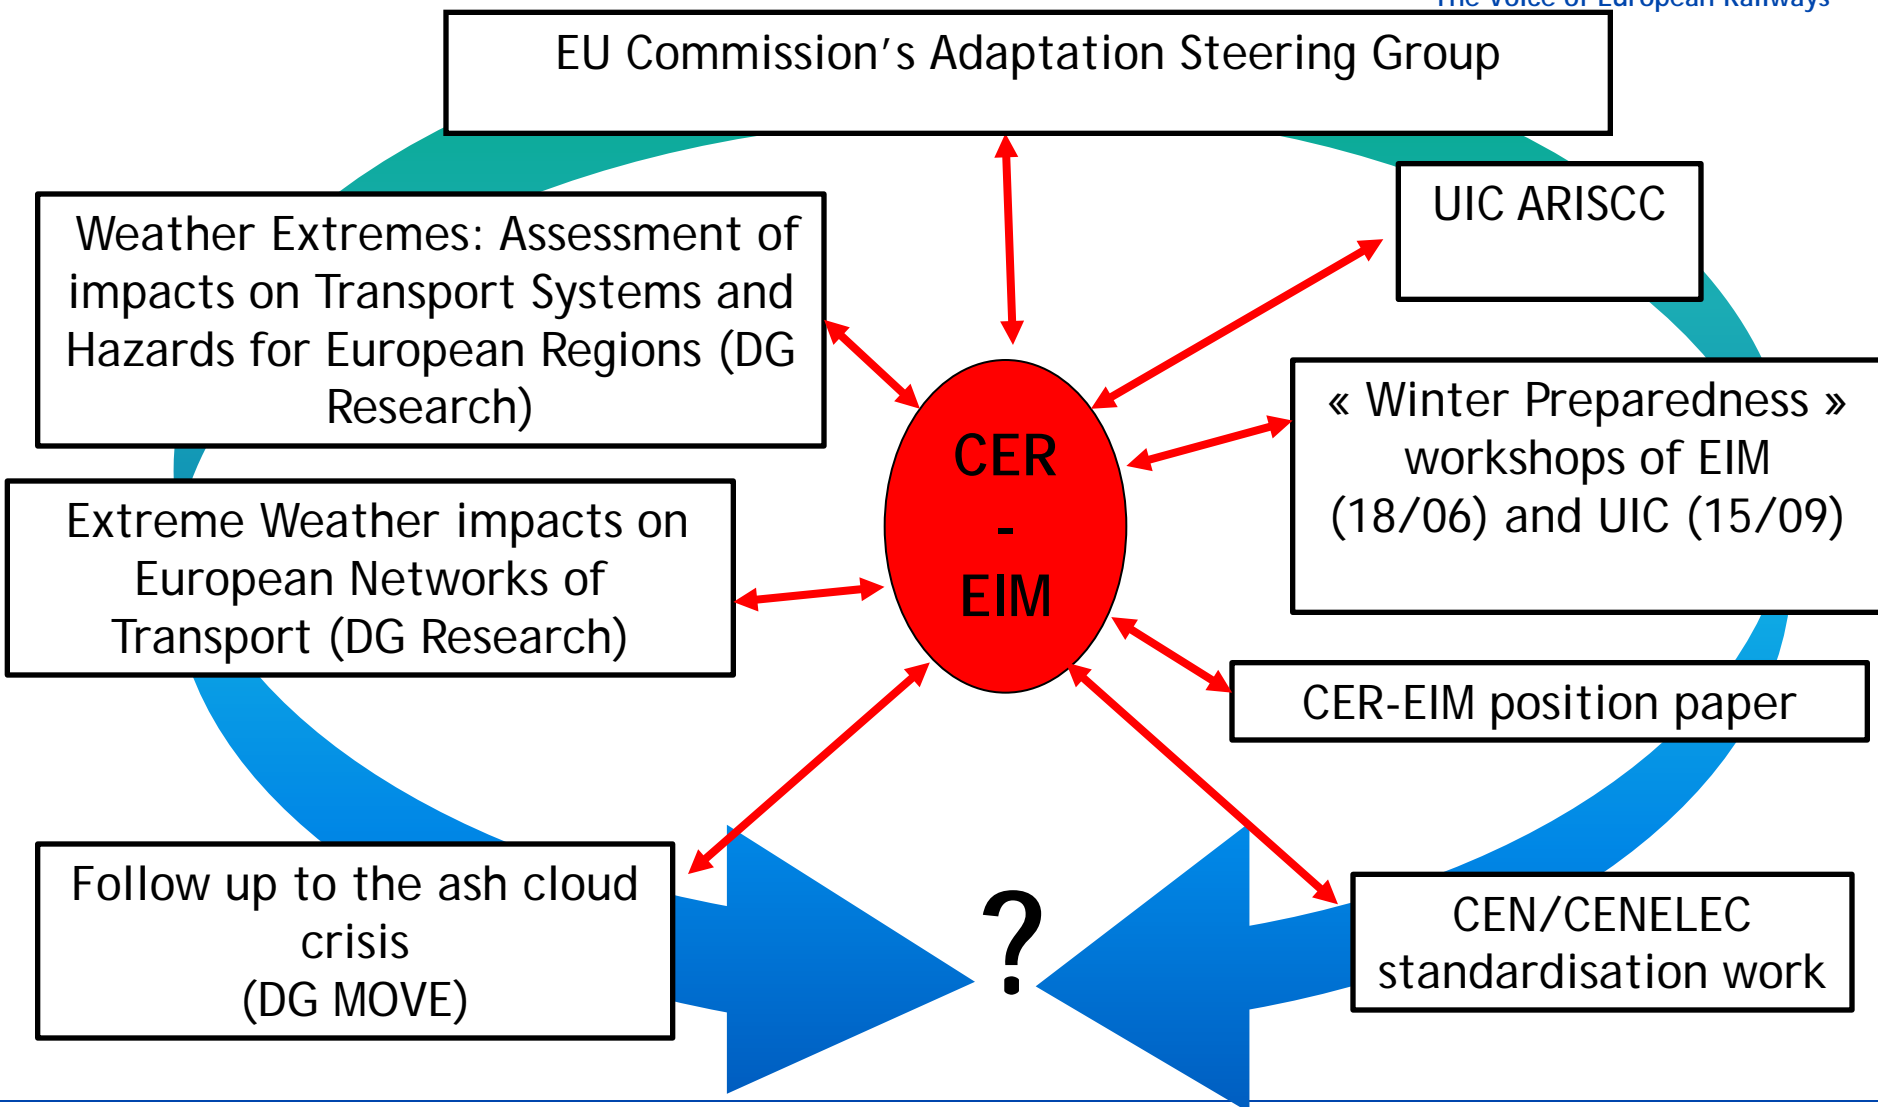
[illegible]

EU Commission’s Adaptation Steering Group

Weather Extremes: Assessment of impacts on Transport Systems and Hazards for European Regions (DG Research)

UIC ARISCC

CER - EIM

« Winter Preparedness » workshops of EIM (18/06) and UIC (15/09)

Extreme Weather impacts on European Networks of Transport (DG Research)

CER-EIM position paper

Follow up to the ash cloud crisis (DG MOVE)

?

CEN/CENELEC standardisation work